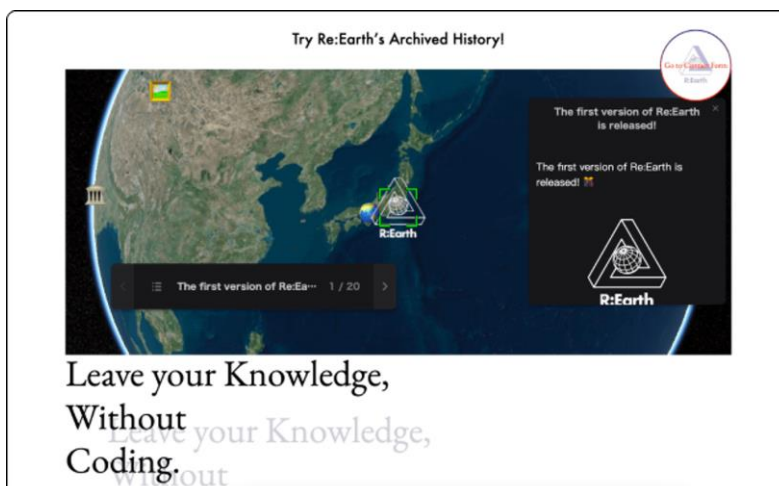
Try Re:Earth's Archived History!

Go to Contact Form
R:Earth

The first version of Re:Earth is released!

The first version of Re:Earth is released!

R:Earth

R:Earth

The first version of Re:Ea··· 1 / 20

Leave your Knowledge, Without Coding.

Leave your Knowledge, Without